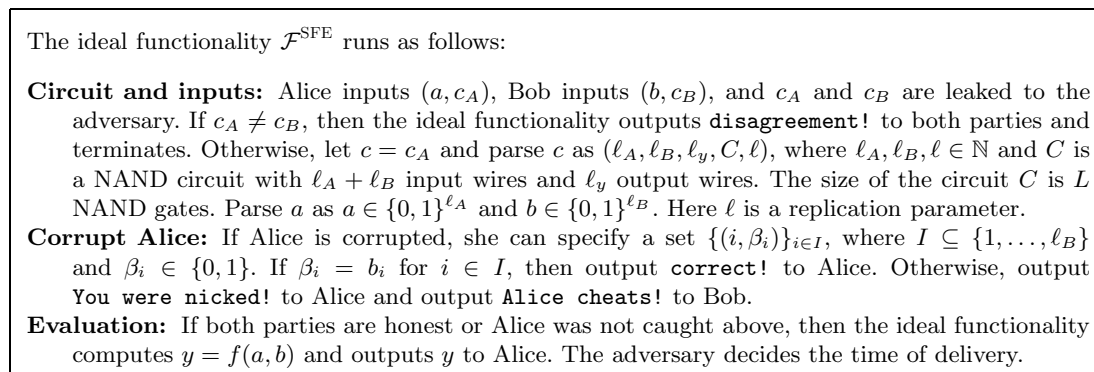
The ideal functionality $\mathcal{F}^{\text{SFE}}$ runs as follows:

**Circuit and inputs:** Alice inputs $(a, c_A)$, Bob inputs $(b, c_B)$, and $c_A$ and $c_B$ are leaked to the adversary. If $c_A \neq c_B$, then the ideal functionality outputs disagreement! to both parties and terminates. Otherwise, let $c = c_A$ and parse $c$ as $(\ell_A, \ell_B, \ell_y, C, \ell)$, where $\ell_A, \ell_B, \ell \in \mathbb{N}$ and $C$ is a NAND circuit with $\ell_A + \ell_B$ input wires and $\ell_y$ output wires. The size of the circuit $C$ is $L$ NAND gates. Parse $a$ as $a \in \{0,1\}^{\ell_A}$ and $b \in \{0,1\}^{\ell_B}$. Here $\ell$ is a replication parameter.

**Corrupt Alice:** If Alice is corrupted, she can specify a set $\{(i, \beta_i)\}_{i \in I}$, where $I \subseteq \{1, \ldots, \ell_B\}$ and $\beta_i \in \{0,1\}$. If $\beta_i = b_i$ for $i \in I$, then output correct! to Alice. Otherwise, output You were nicked! to Alice and output Alice cheats! to Bob.

**Evaluation:** If both parties are honest or Alice was not caught above, then the ideal functionality computes $y = f(a, b)$ and outputs $y$ to Alice. The adversary decides the time of delivery.